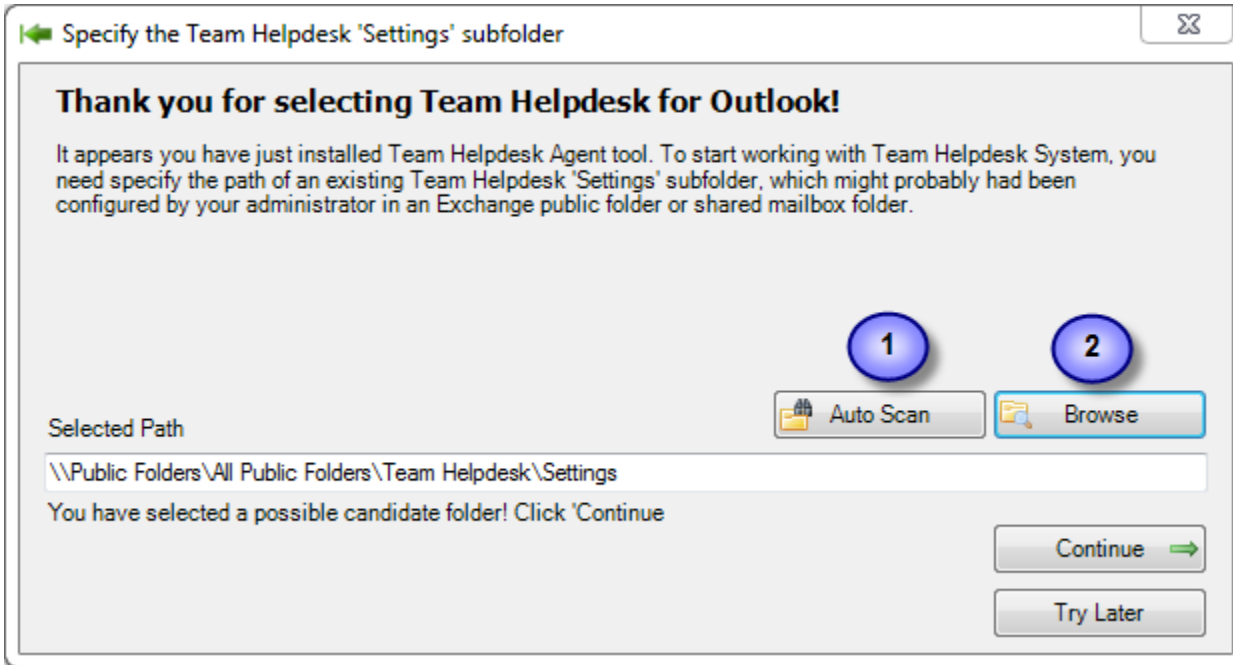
Specify the Team Helpdesk 'Settings' subfolder

Thank you for selecting Team Helpdesk for Outlook!

It appears you have just installed Team Helpdesk Agent tool. To start working with Team Helpdesk System, you need specify the path of an existing Team Helpdesk 'Settings' subfolder, which might probably had been configured by your administrator in an Exchange public folder or shared mailbox folder.

1

2

Auto Scan

Browse

Selected Path

\\Public Folders\All Public Folders\Team Helpdesk\Settings

You have selected a possible candidate folder! Click 'Continue

Continue

Try Later